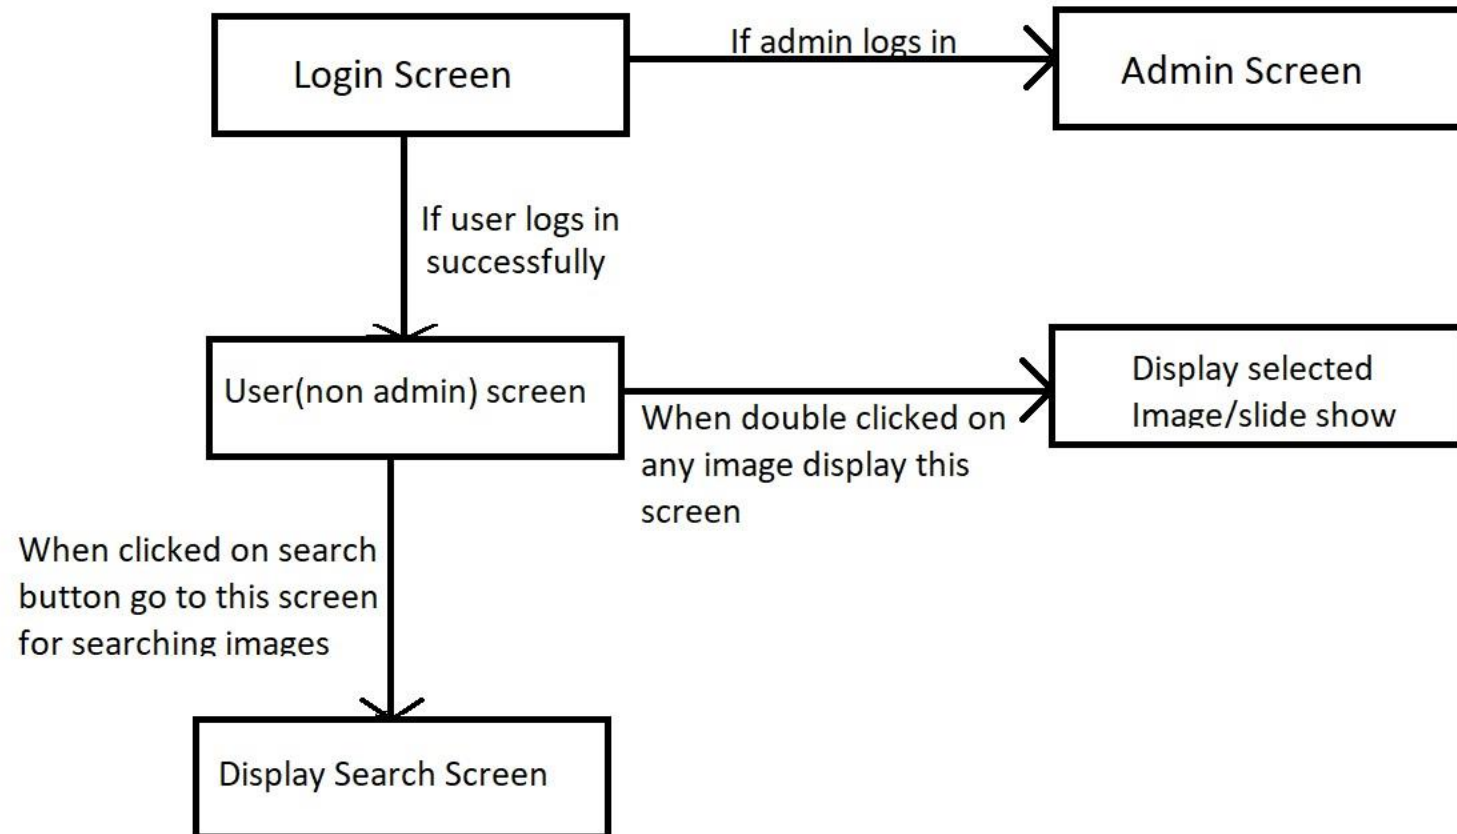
Login Screen

If admin logs in

Admin Screen

If user logs in successfully

User(non admin) screen

When double clicked on any image display this screen

Display selected Image/slide show

When clicked on search button go to this screen for searching images

Display Search Screen